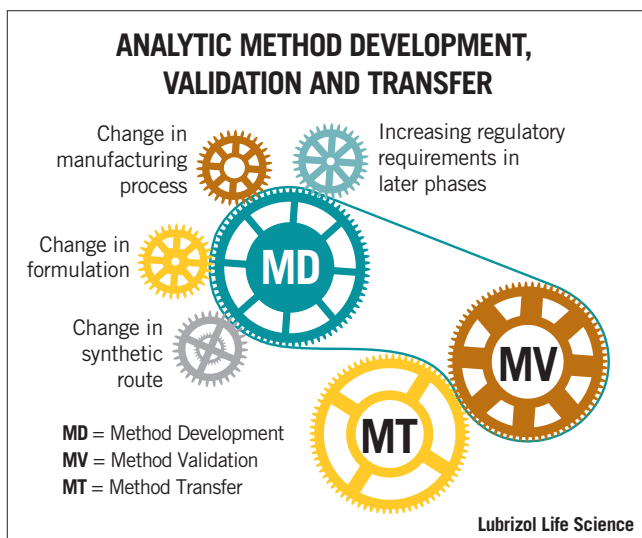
ANALYTIC METHOD DEVELOPMENT, VALIDATION AND TRANSFER

Change in manufacturing process

Increasing regulatory requirements in later phases

Change in formulation

MD

Change in synthetic route

MV

MT

**MD** = Method Development
**MV** = Method Validation
**MT** = Method Transfer

Lubrizol Life Science